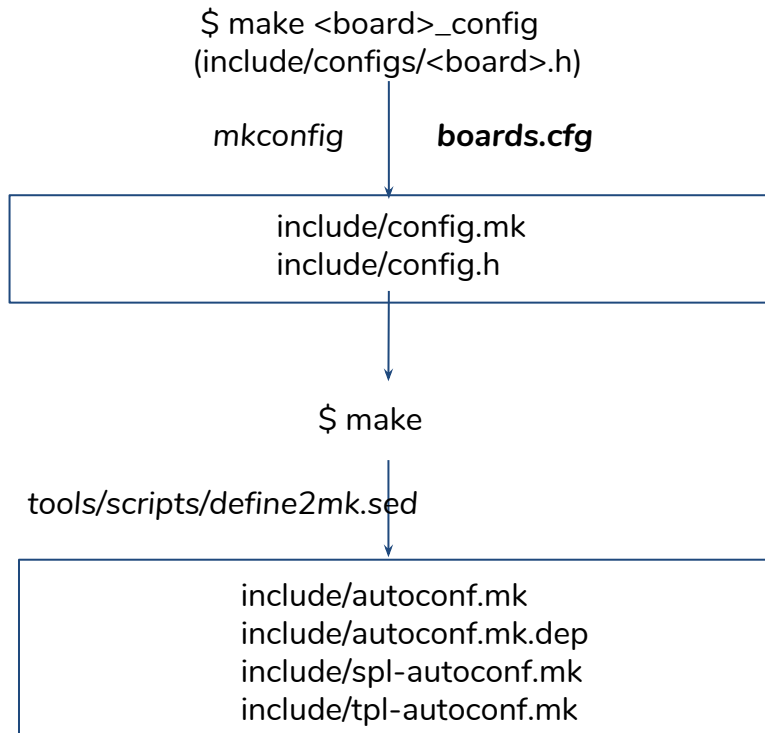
$ make <board>_config
(include/configs/<board>.h)

mkconfig

boards.cfg

include/config.mk
include/config.h

$ make

tools/scripts/define2mk.sed

include/autoconf.mk
include/autoconf.mk.dep
include/spl-autoconf.mk
include/tpl-autoconf.mk